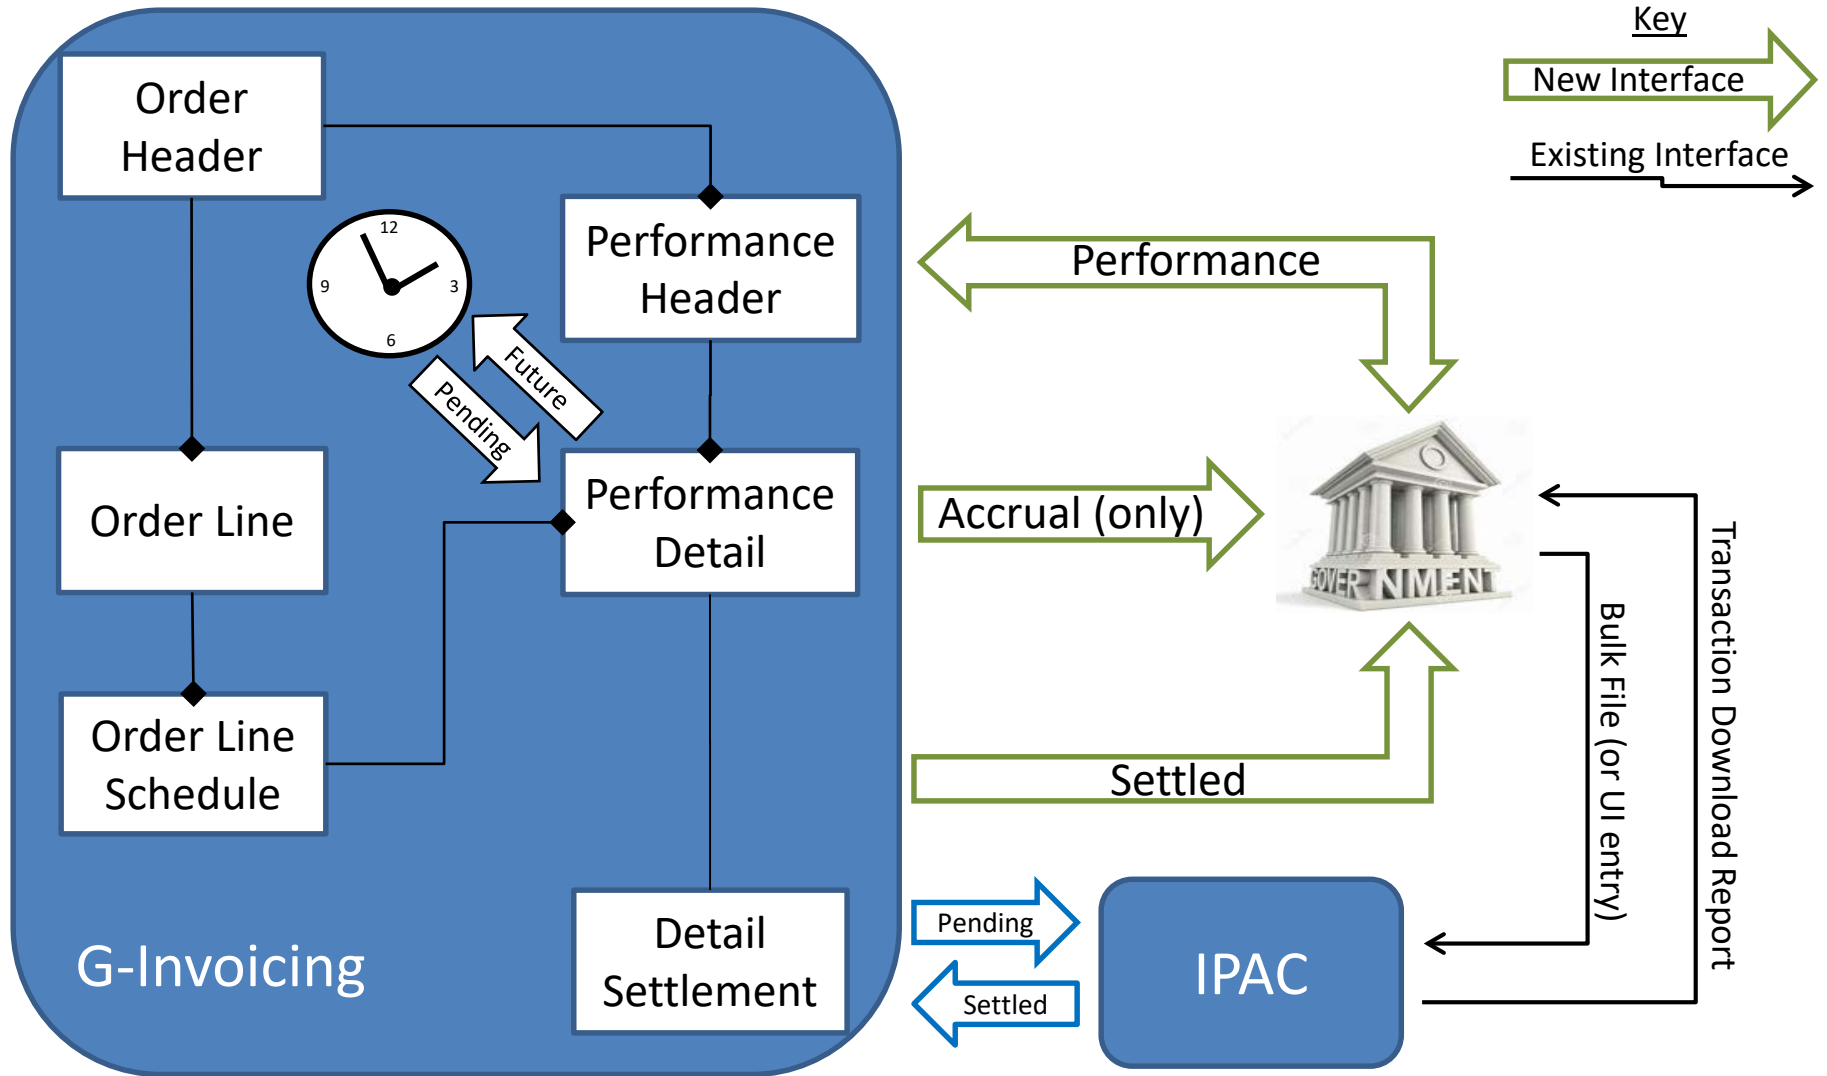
Key
New Interface
Existing Interface

Order Header
Performance Header
12
9
3
6
Future
Pending
Order Line
Performance Detail
Order Line Schedule
Detail Settlement
G-Invoicing

Performance
Accrual (only)
GOVERNMENT
Settled
Bulk File (or UI entry)
Transaction Download Report
Pending
Settled
IPAC